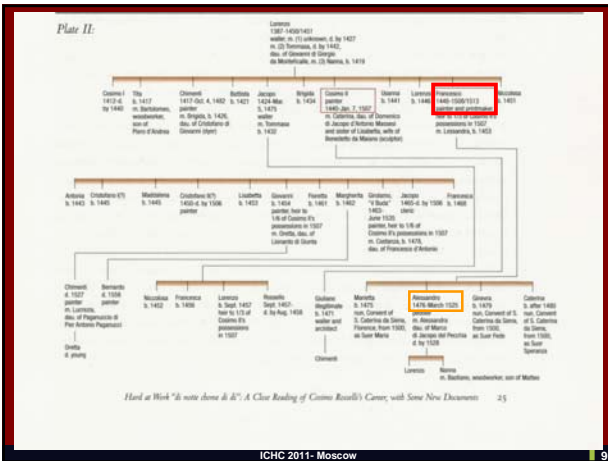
Plate II:

Lorenzo
1387-1450/1451
waller, m. (1) unknown, d. by 1427
m. (2) Tommasa, d. by 1442,
dau. of Giovanni di Giorgio
da Montefiesole, m. (3) Nanna, b. 1419

Cosimo I
1412-d. by 1440

Tita
b. 1417
m. Bartolomeo, woodworker, son of Piero d'Andrea

Chimenti
1417-Oct. 4, 1482
painter
m. Brigida, b. 1426, dau. of Cristofano di Giovanni (dyer)

Bettisla
b. 1421

Jacopo
1424-Mar. 5, 1475
waller
m. Tommasa
b. 1432

Brigida
b. 1434

Cosimo II
painter
1440-Jan. 7, 1507
m. Caterina, dau. of Domenico di Jacopo d'Antonio Massesi and sister of Lisabetta, wife of Benedetto da Maiano (sculptor)

Gismo
b. 1441

Lorenzo
b. 1446

Francesco
1448-1508/1513
painter and printmaker
heir to 1/3 of Cosimo II's possessions in 1507
m. Lessandra, b. 1453

Niccolosa
b. 1451

Antonia
b. 1443

Cristofano (?)
b. 1445

Maddalena
b. 1445

Cristofano (?)
1450-d. by 1506
painter

Lisabetta
b. 1453

Giovanni
b. 1454
painter, heir to 1/8 of Cosimo II's possessions in 1507
m. Oretta, dau. of Lionardo di Giunta

Fiavetta
b. 1461

Margherita
b. 1462

Girolamo, "il Bada"
1463-June 1520
painter, heir to 1/8 of Cosimo II's possessions in 1507
m. Gostanza, b. 1478, dau. of Francesco d'Antonio

Jacopo
1465-d. by 1506
cleric

Francesca
b. 1468

Chimenti
d. 1527
painter
m. Lucrezia, dau. of Paganuccio di Pier Antonio Paganucci

Bernardo
d. 1558
painter

Oretta
d. young

Niccolosa
b. 1452

Francesca
b. 1456

Lorenzo
b. Sept. 1457
heir to 1/3 of Cosimo II's possessions in 1507

Rossello
Sept. 1457-d. by Aug. 1458

Giuliano
illegitimate
b. 1471
waller and architect

Chimenti

Marietta
b. 1475
nun, Convent of S. Caterina da Siena, Florence, from 1500, as Suor Maria

Alessandro
1476-March 1525
painter
m. Alessandra
dau. of Marco di Jacopo del Pecchia
d. by 1528

Lorenzo

Nanna
m. Bastiano, woodworker, son of Matteo

Ginevra
b. 1479
nun, Convent of S. Caterina da Siena, from 1500, as Suor Fede

Caterina
b. after 1480
nun, Convent of S. Caterina da Siena, from 1500, as Suor Speranza

Hard at Work "di notte chome di dì": A Close Reading of Cosimo Rosselli's Career, with Some New Documents 25

ICHC 2011- Moscow

9